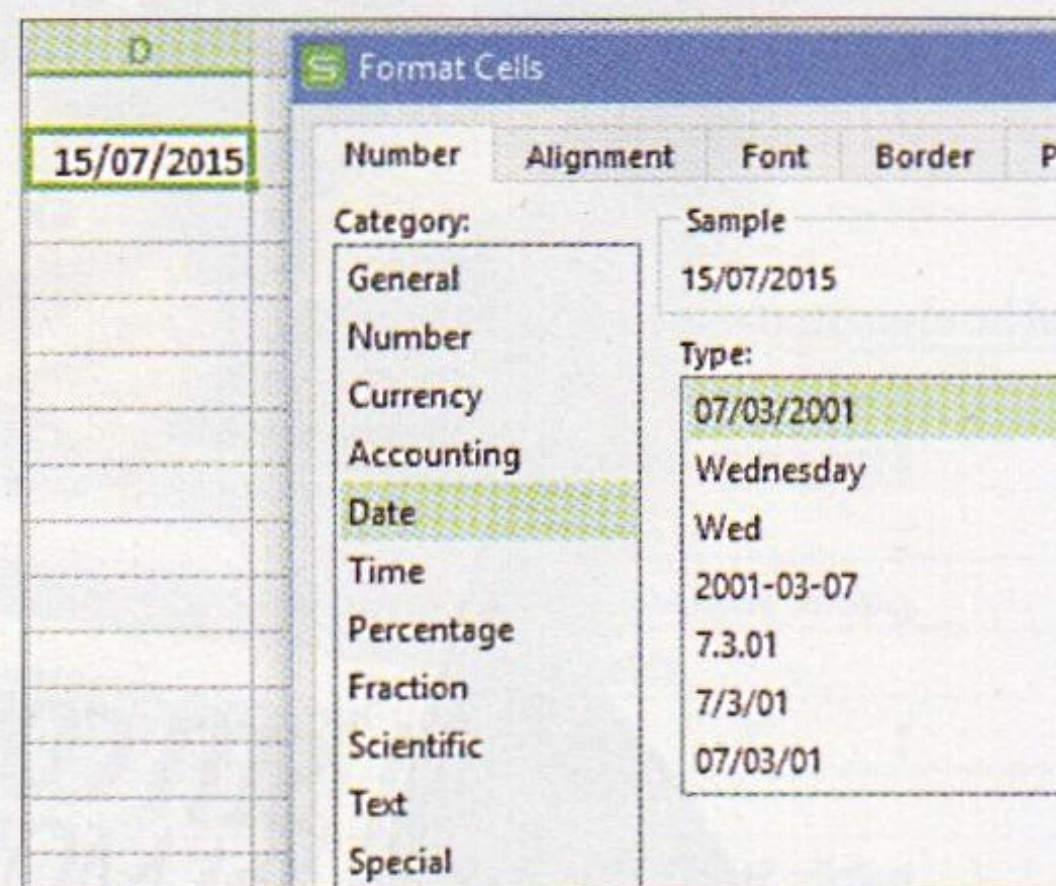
D

15/07/2015

Format Cells

Number | Alignment | Font | Border | P

Category:
General
Number
Currency
Accounting
Date
Time
Percentage
Fraction
Scientific
Text
Special

Sample
15/07/2015

Type:
07/03/2001
Wednesday
Wed
2001-03-07
7.3.01
7/3/01
07/03/01